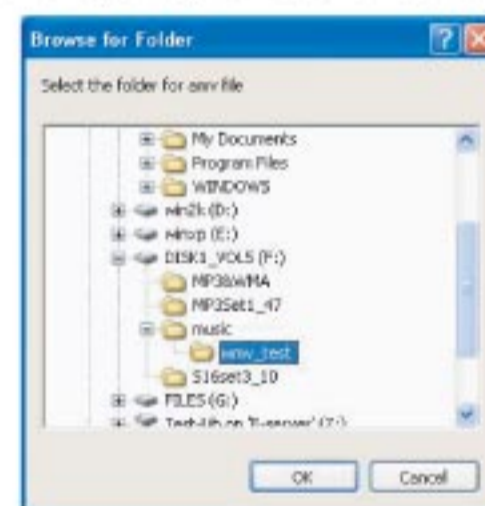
Browse for Folder

Select the folder for amv file

My Documents
Program Files
WINDOWS
win2k (D:)
winxp (E:)
DISK1_VOL5 (F:)
MP3&WMA
MP3Set1_47
music
amv_test
516set3_10
FILES (G:)
Test-lib on 'I-server' (Z:)

OK
Cancel